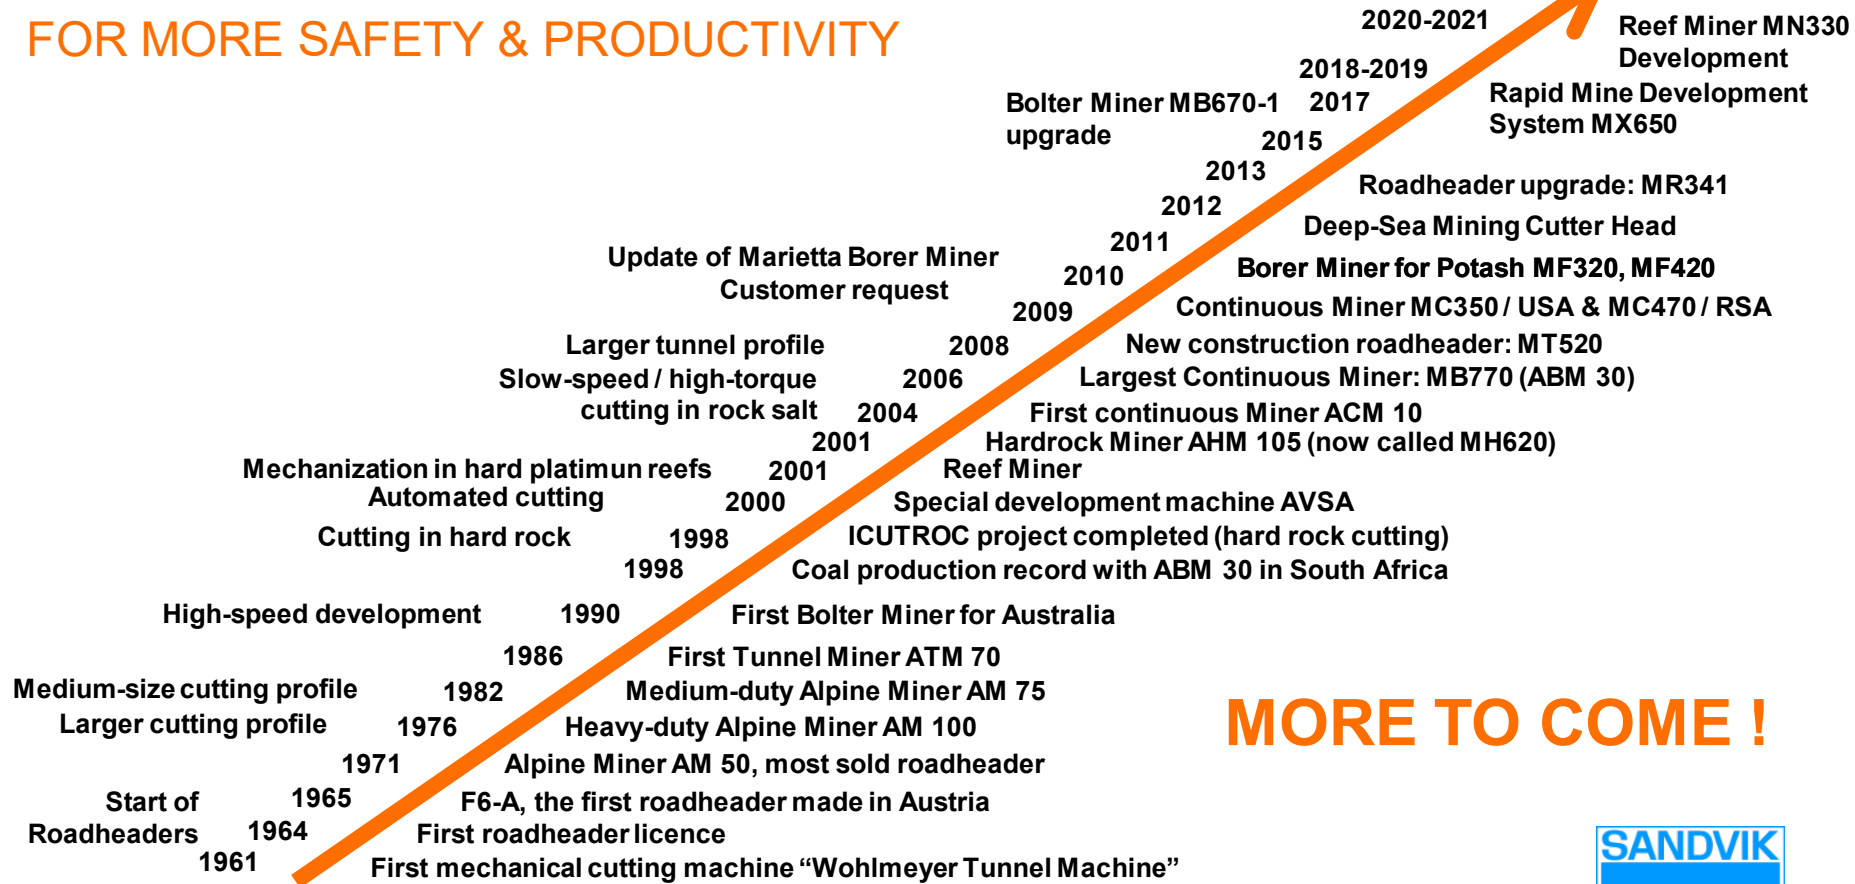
FOR MORE SAFETY & PRODUCTIVITY

2020-2021
Reef Miner MN330 Development

2018-2019
Rapid Mine Development System MX650

Bolter Miner MB670-1 upgrade
2017

2015
2013
Roadheader upgrade: MR341
2012
Deep-Sea Mining Cutter Head
2011
Update of Marietta Borer Miner
Customer request
Borer Miner for Potash MF320, MF420
2010
2009
Continuous Miner MC350 / USA & MC470 / RSA
Larger tunnel profile
2008
New construction roadheader: MT520
Slow-speed / high-torque cutting in rock salt
2006
Largest Continuous Miner: MB770 (ABM 30)
2004
First continuous Miner ACM 10
2001
Hardrock Miner AHM 105 (now called MH620)
Mechanization in hard platimun reefs
2001
Reef Miner
Automated cutting
2000
Special development machine AVSA
Cutting in hard rock
1998
ICUTROC project completed (hard rock cutting)
1998
Coal production record with ABM 30 in South Africa
High-speed development
1990
First Bolter Miner for Australia
1986
First Tunnel Miner ATM 70
Medium-size cutting profile
1982
Medium-duty Alpine Miner AM 75
Larger cutting profile
1976
Heavy-duty Alpine Miner AM 100
1971
Alpine Miner AM 50, most sold roadheader
Start of Roadheaders
1965
F6-A, the first roadheader made in Austria
1964
First roadheader licence
1961
First mechanical cutting machine “Wohlmeyer Tunnel Machine”

MORE TO COME !

SANDVIK